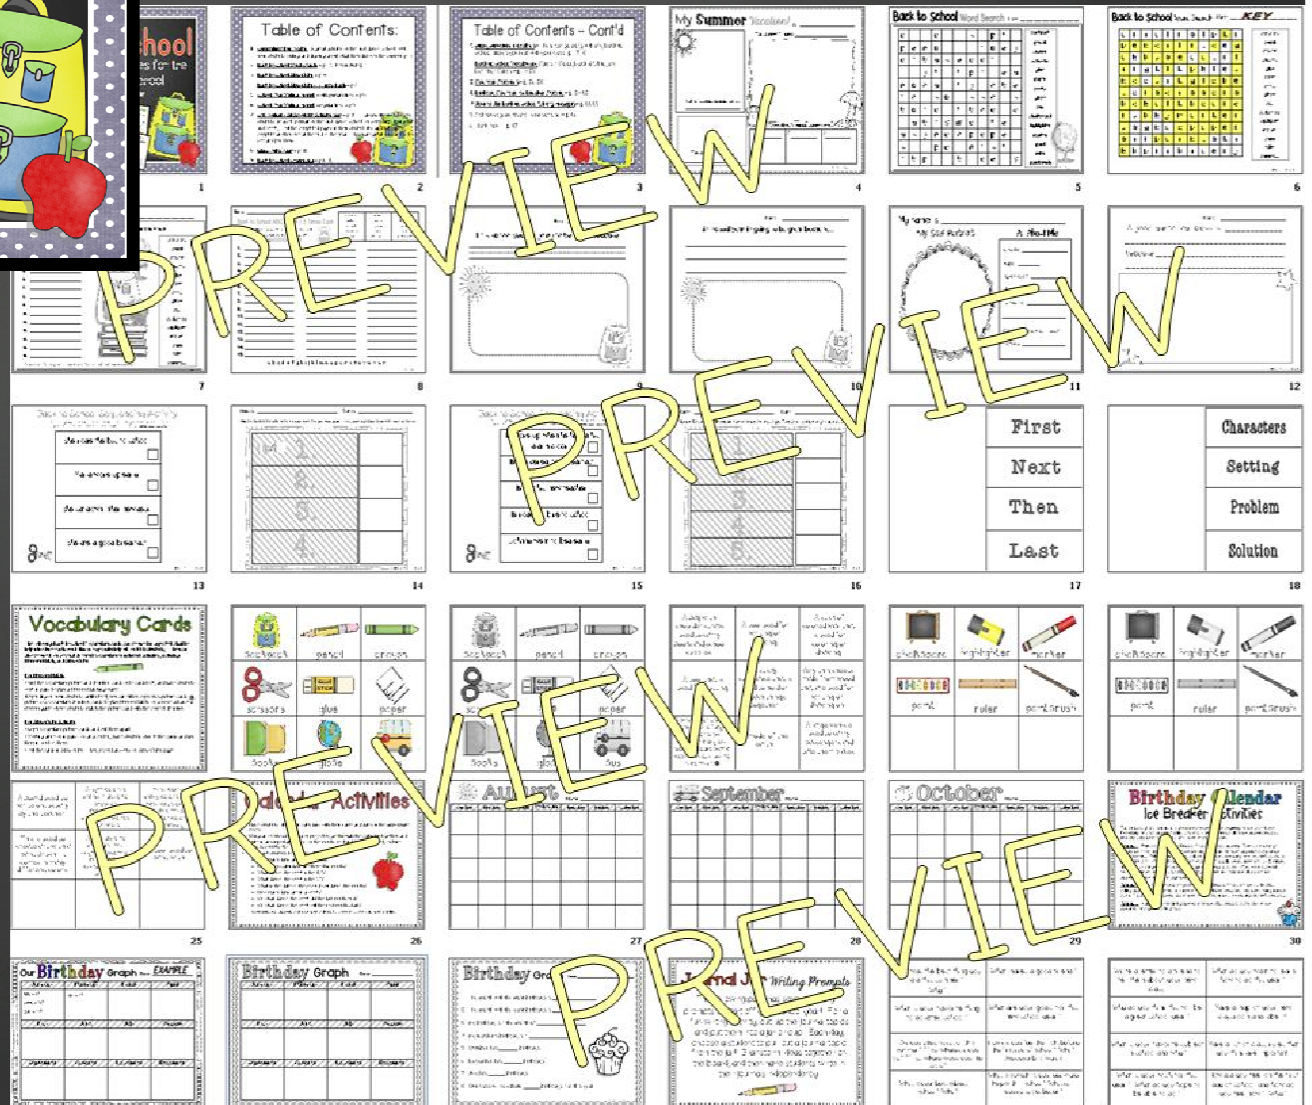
School

1

Table of Contents:

2

Table of Contents - Cont'd

3

My Summer

4

Back to School Word Search

5

Back to School Word Search KEY

6

PREVIEW

7

8

9

10

My name is

My Self Portrait

A Me-Bite

11

12

PREVIEW

13

14

15

16

First

Next

Then

Last

17

Characters

Setting

Problem

Solution

18

Vocabulary Cards

backpack

pencil

crayon

scissors

glue

paper

books

globe

bus

backpack

pencil

crayon

bus

chalkboard

highlighter

marker

paint

ruler

paintbrush

chalkboard

highlighter

marker

paint

ruler

paintbrush

PREVIEW

Calendar Activities

August

September

October

Birthday Calendar Ice Breaker Activities

25

26

27

28

29

30

Our Birthday Graph EXAMPLE

Birthday Graph

Birthday Graph

Journal Jar Writing Prompts

PREVIEW